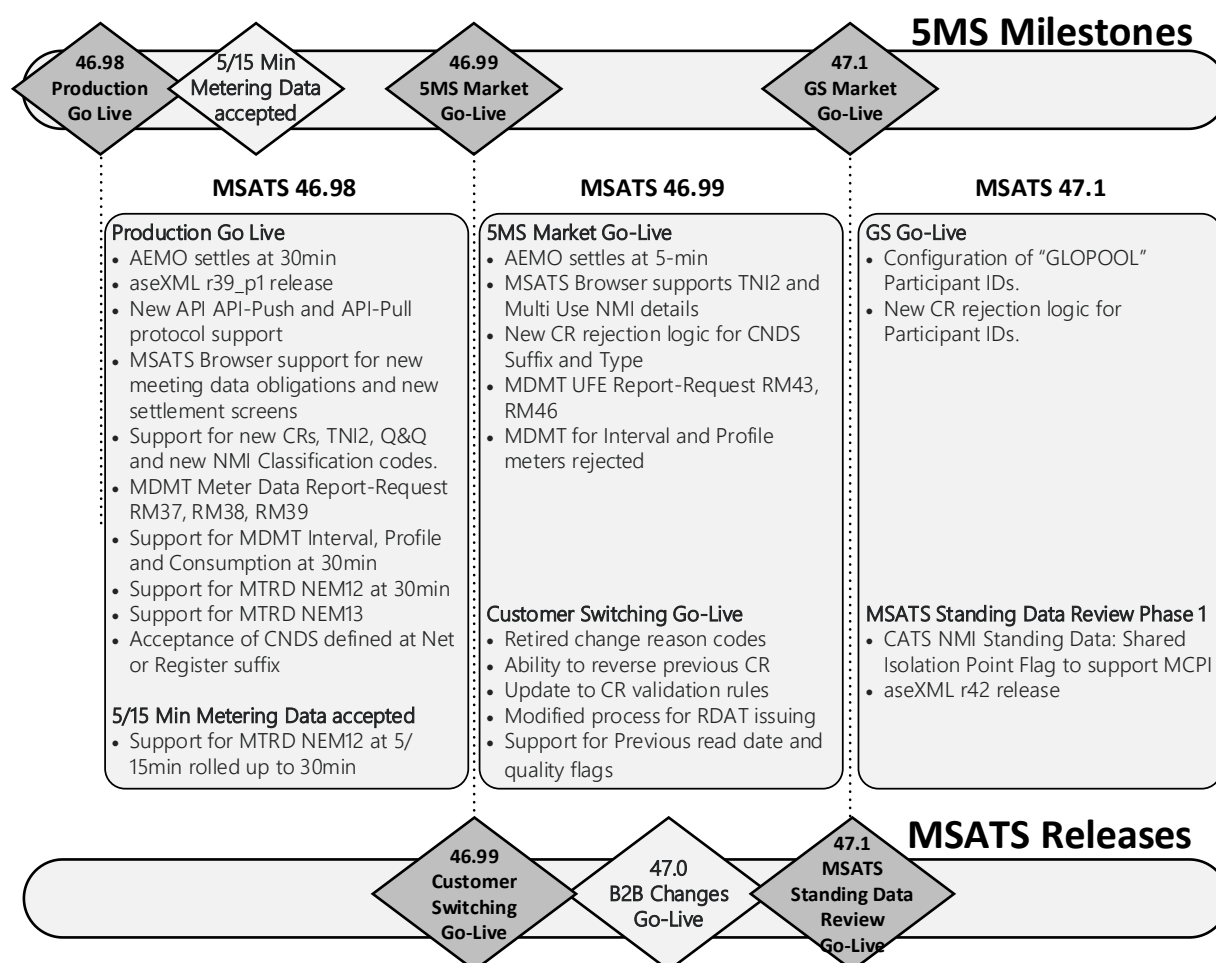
5MS Milestones

46.98 Production Go Live

5/15 Min Metering Data accepted

46.99 5MS Market Go-Live

47.1 GS Market Go-Live

MSATS 46.98

Production Go Live
- AEMO settles at 30min
- aseXML r39_p1 release
- New API API-Push and API-Pull protocol support
- MSATS Browser support for new meeting data obligations and new settlement screens
- Support for new CRs, TNI2, Q&Q and new NMI Classification codes.
- MDMT Meter Data Report-Request RM37, RM38, RM39
- Support for MDMT Interval, Profile and Consumption at 30min
- Support for MTRD NEM12 at 30min
- Support for MTRD NEM13
- Acceptance of CNDS defined at Net or Register suffix

5/15 Min Metering Data accepted
- Support for MTRD NEM12 at 5/ 15min rolled up to 30min

MSATS 46.99

5MS Market Go-Live
- AEMO settles at 5-min
- MSATS Browser supports TNI2 and Multi Use NMI details
- New CR rejection logic for CNDS Suffix and Type
- MDMT UFE Report-Request RM43, RM46
- MDMT for Interval and Profile meters rejected

Customer Switching Go-Live
- Retired change reason codes
- Ability to reverse previous CR
- Update to CR validation rules
- Modified process for RDAT issuing
- Support for Previous read date and quality flags

MSATS 47.1

GS Go-Live
- Configuration of "GLOPOOL" Participant IDs.
- New CR rejection logic for Participant IDs.

MSATS Standing Data Review Phase 1
- CATS NMI Standing Data: Shared Isolation Point Flag to support MCPI
- aseXML r42 release

MSATS Releases

46.99 Customer Switching Go-Live

47.0 B2B Changes Go-Live

47.1 MSATS Standing Data Review Go-Live